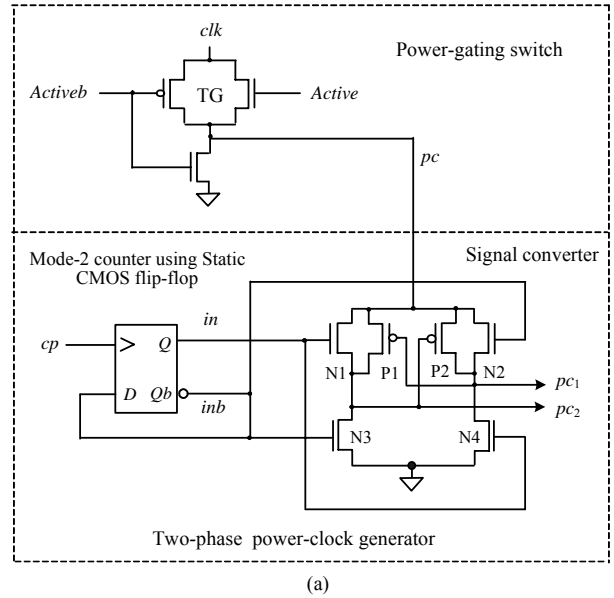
Power-gating switch

clk

Activeb

TG

Active

pc

Mode-2 counter using Static CMOS flip-flop

Signal converter

in

cp

Q

D

Qb

inb

N1

P1

P2

N2

$pc_1$

$pc_2$

N3

N4

Two-phase power-clock generator

(a)